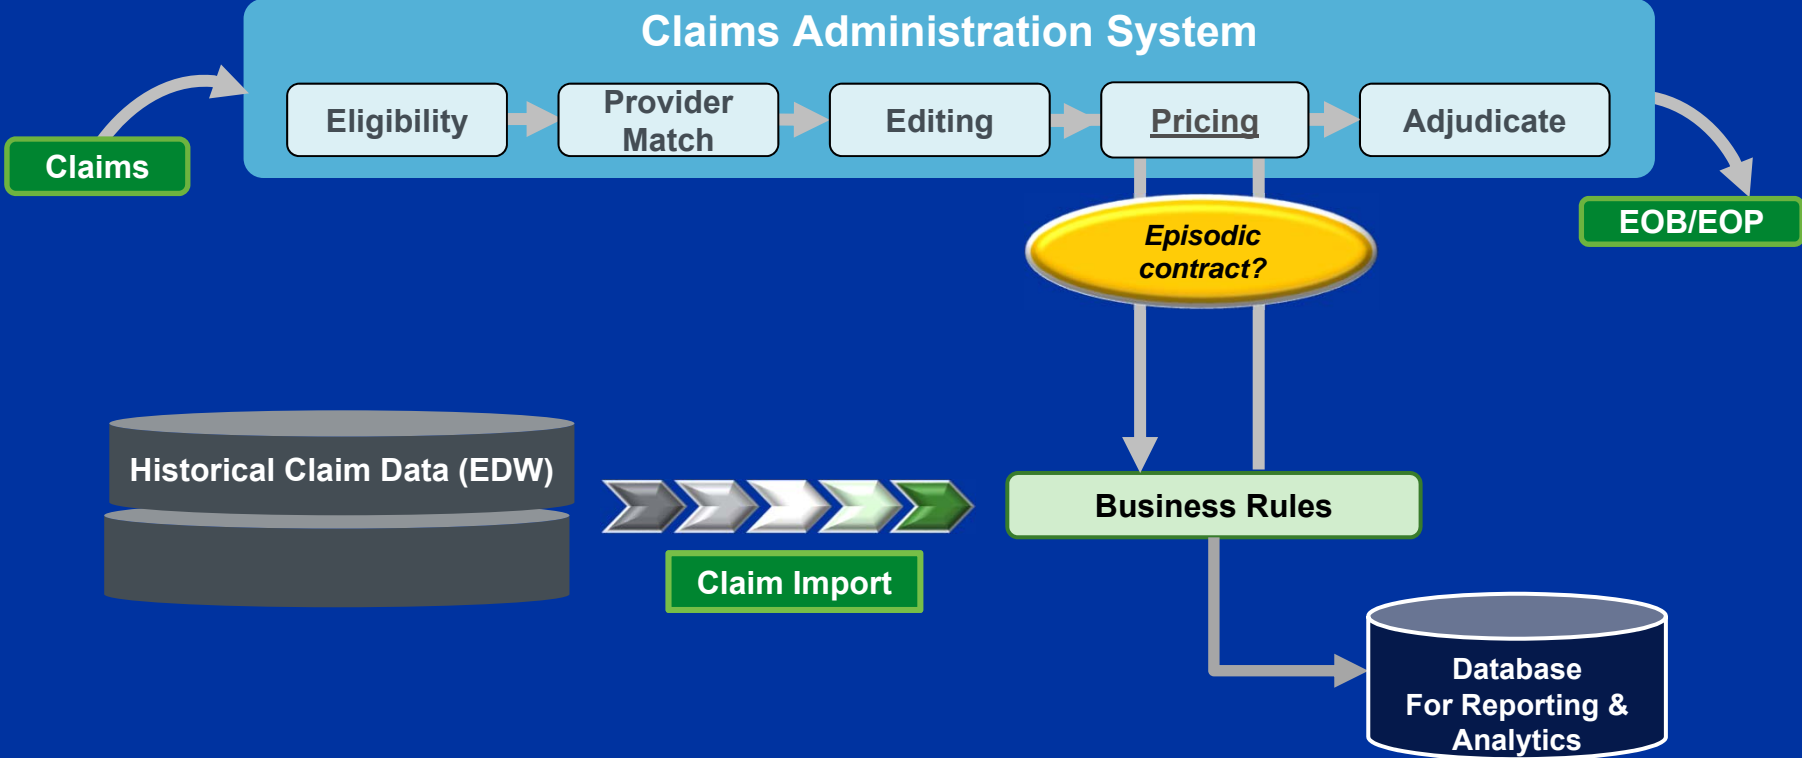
Claims Administration System

Claims

Eligibility

Provider Match

Editing

Pricing

Adjudicate

EOB/EOP

Episodic contract?

Historical Claim Data (EDW)

Claim Import

Business Rules

Database For Reporting & Analytics